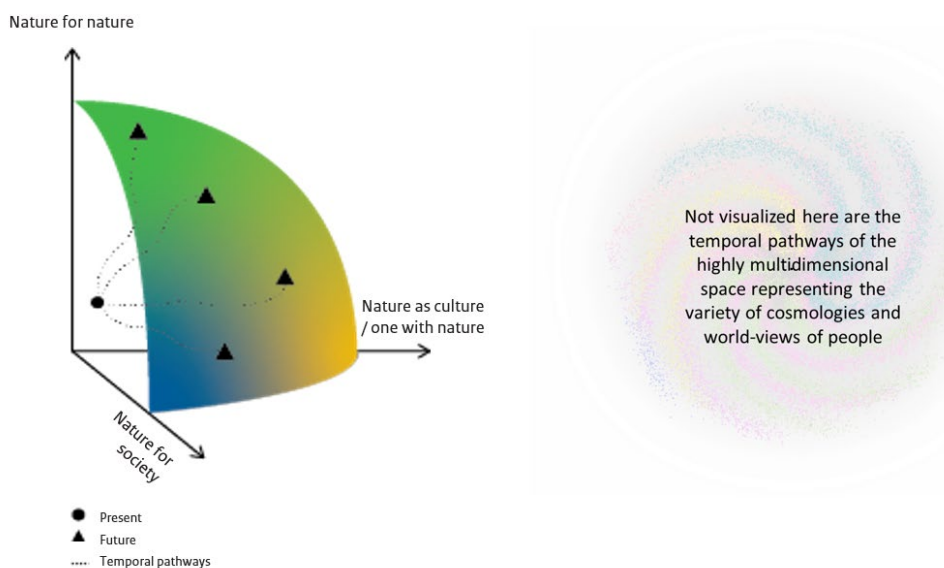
Nature for nature

Nature as culture / one with nature

Nature for society

Present
Future
Temporal pathways

Not visualized here are the temporal pathways of the highly multidimensional space representing the variety of cosmologies and world-views of people